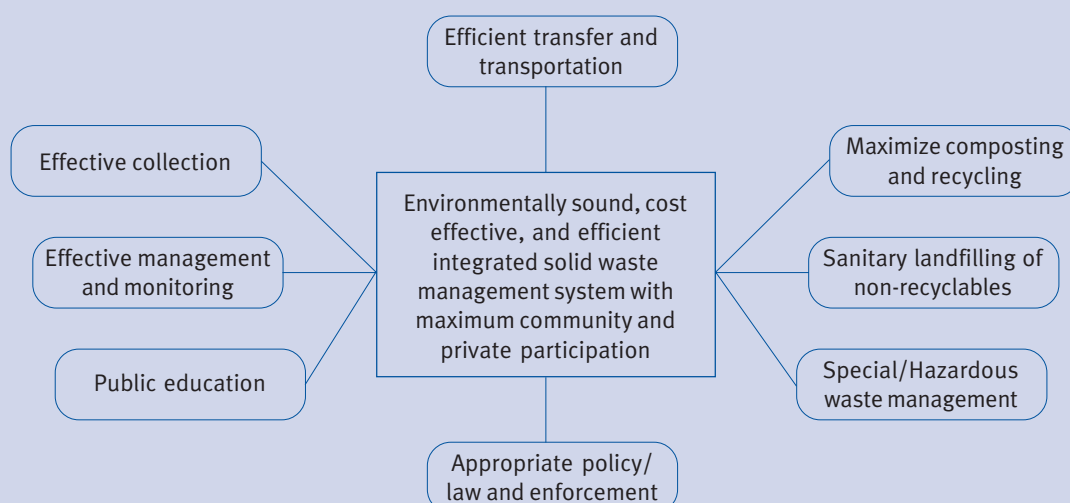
Efficient transfer and transportation

Effective collection

Maximize composting and recycling

Environmentally sound, cost effective, and efficient integrated solid waste management system with maximum community and private participation

Effective management and monitoring

Sanitary landfilling of non-recyclables

Public education

Special/Hazardous waste management

Appropriate policy/ law and enforcement